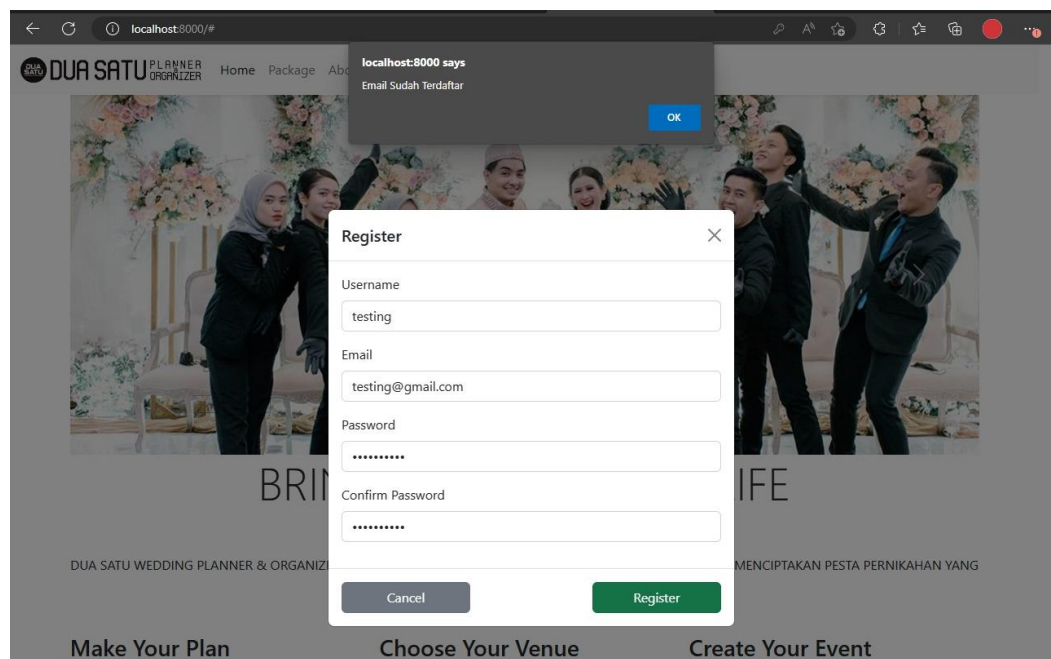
localhost:8000/#

DUA SATU DUA SATU PLANNER ORGANIZER Home Package Abo

localhost:8000 says
Email Sudah Terdaftar
OK

Register
Username
testing
Email
testing@gmail.com
Password
••••••••••
Confirm Password
••••••••••
Cancel
Register

BRI IFE

DUA SATU WEDDING PLANNER & ORGANIZ MENCIPTAKAN PESTA PERNIKAHAN YANG

Make Your Plan
Choose Your Venue
Create Your Event